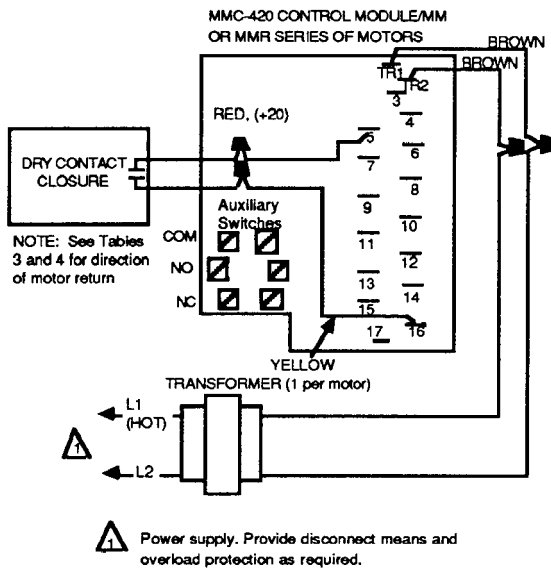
MMC-420 CONTROL MODULE/MM OR MMR SERIES OF MOTORS

BROWN
BROWN
TR1
TR2
3
4
5
6
7
8
9
10
11
12
13
14
15
16
17

RED, (+20)

DRY CONTACT CLOSURE

Auxiliary Switches

COM
NO
NC

NOTE: See Tables 3 and 4 for direction of motor return

YELLOW

TRANSFORMER (1 per motor)

L1 (HOT)

1

L2

1 Power supply. Provide disconnect means and overload protection as required.